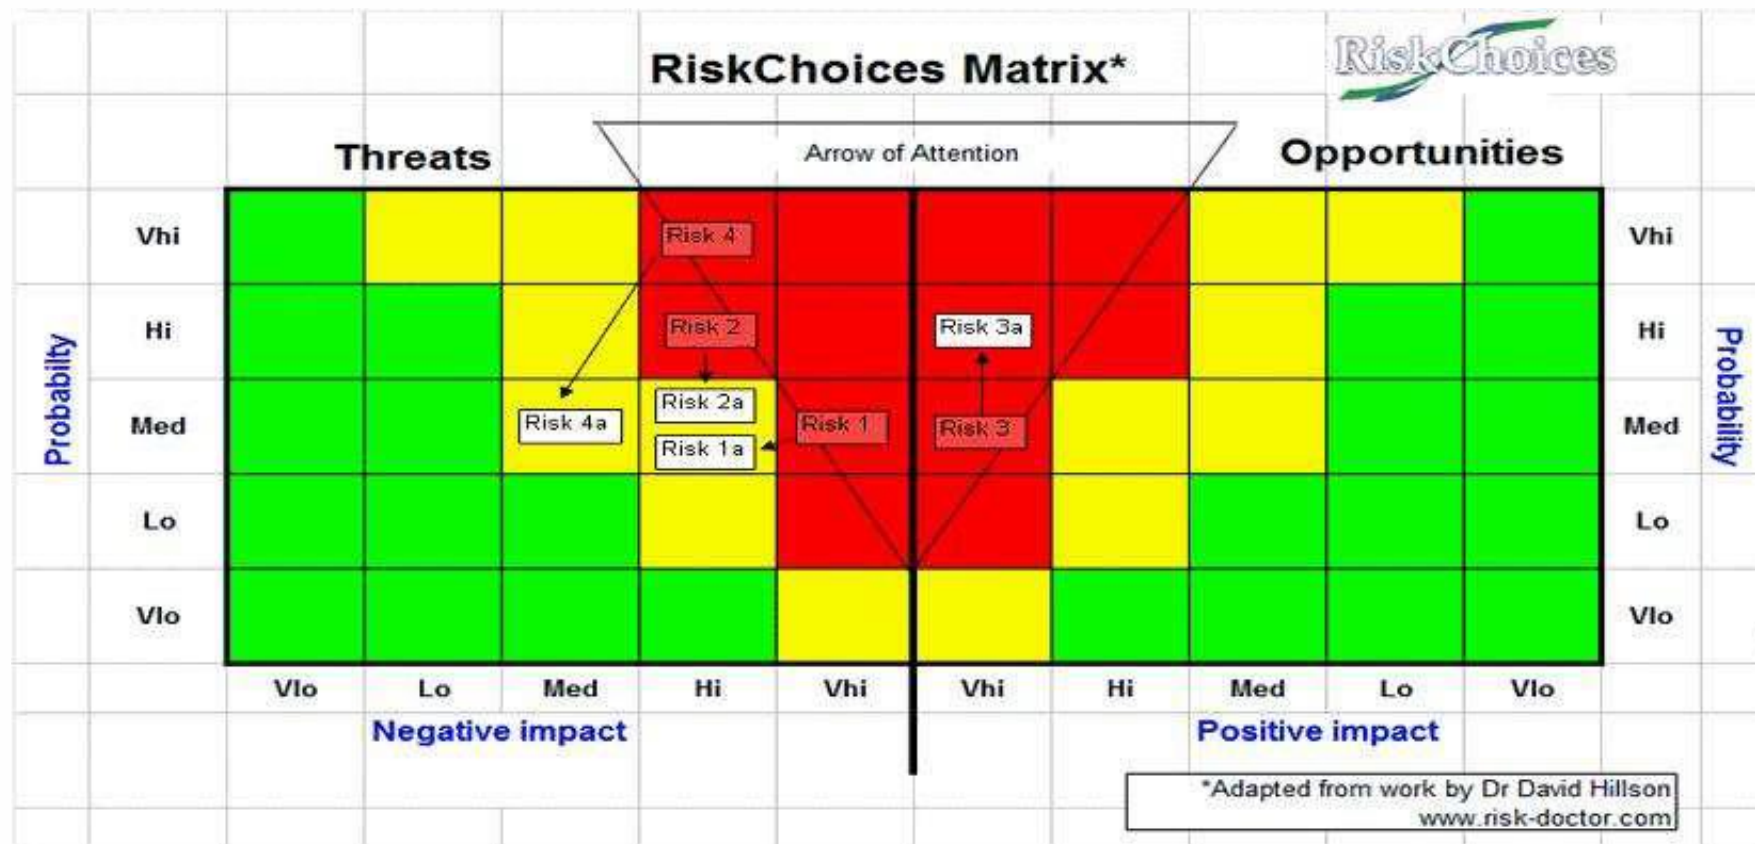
RiskChoices Matrix*

RiskChoices

Threats

Arrow of Attention

Opportunities

Probability

Vhi
Hi
Med
Lo
Vlo

Risk 4
Risk 2
Risk 3a
Risk 4a
Risk 2a
Risk 1a
Risk 1
Risk 3

Vhi
Hi
Med
Lo
Vlo

Probability

Vlo Lo Med Hi Vhi Vhi Hi Med Lo Vlo

Negative impact

Positive impact

*Adapted from work by Dr David Hillson
www.risk-doctor.com